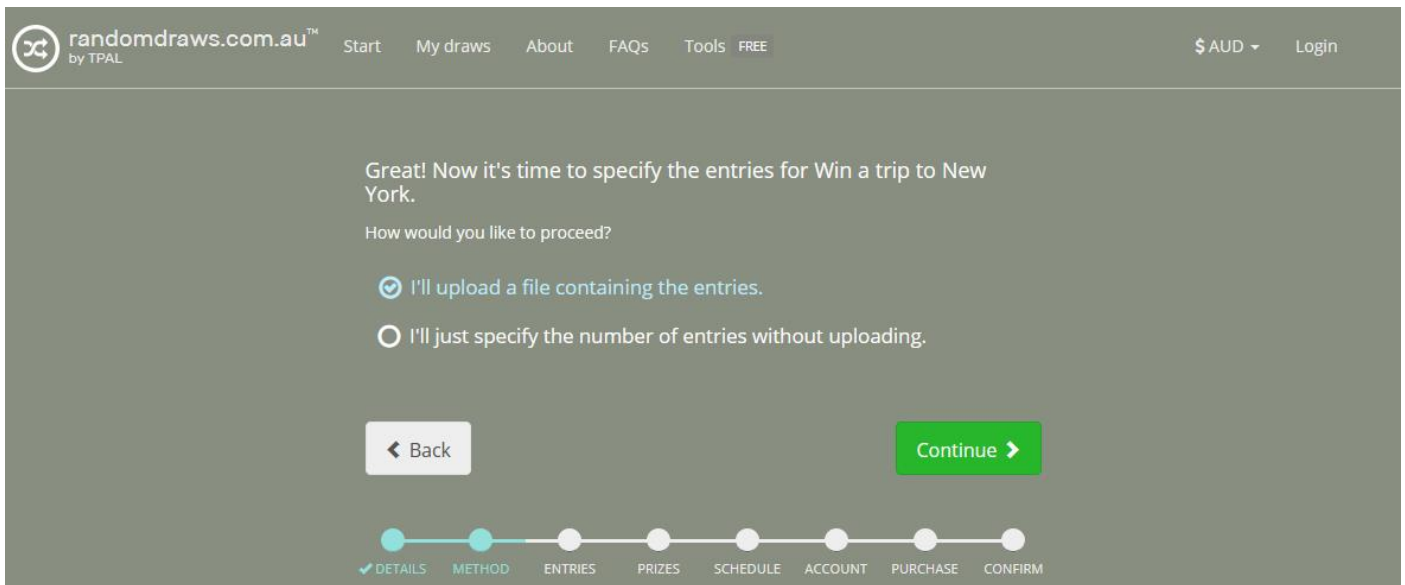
randomdraws.com.au™
by TPAL

Start My draws About FAQs Tools FREE

$ AUD Login

Great! Now it's time to specify the entries for Win a trip to New York.

How would you like to proceed?

I'll upload a file containing the entries.

I'll just specify the number of entries without uploading.

Back

Continue

DETAILS METHOD ENTRIES PRIZES SCHEDULE ACCOUNT PURCHASE CONFIRM